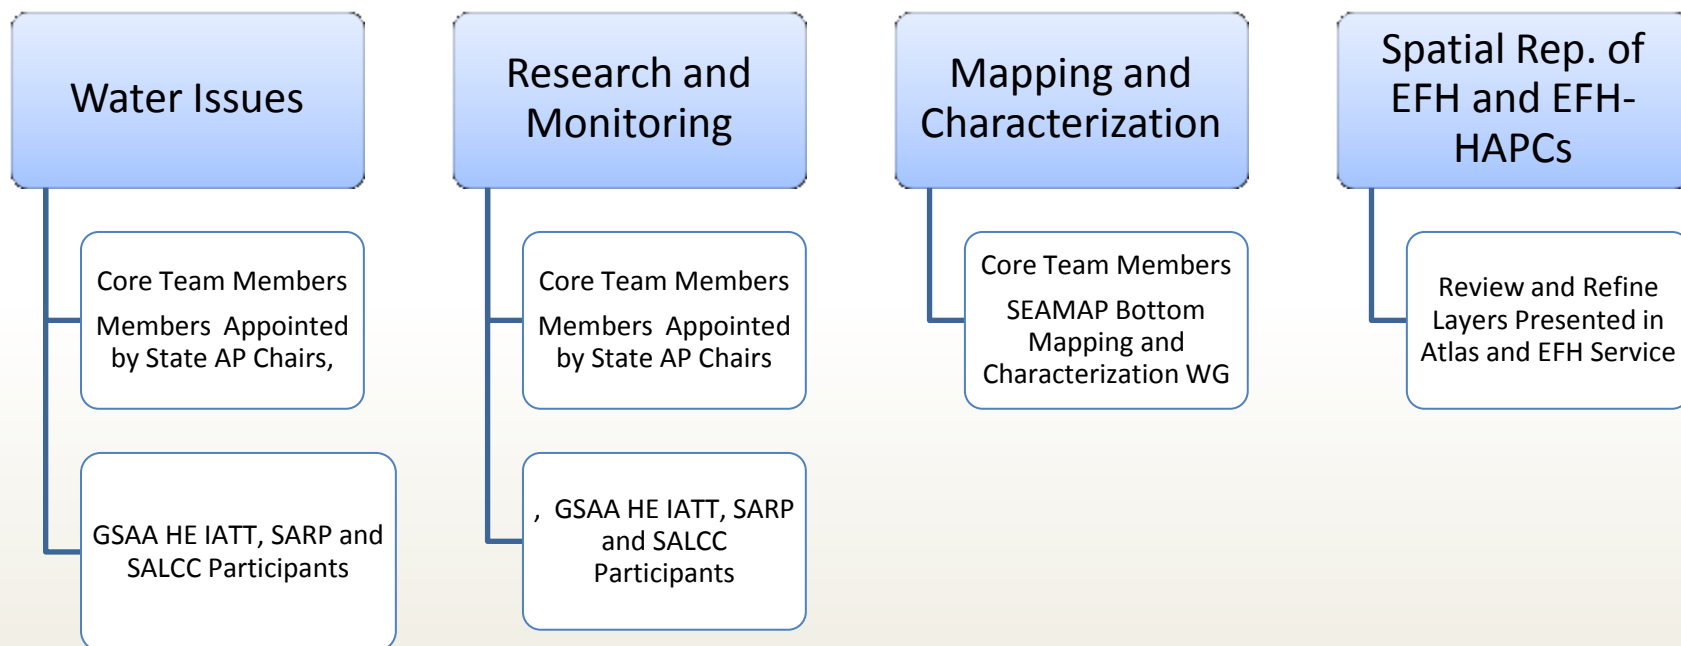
Water Issues

Core Team Members

Members Appointed by State AP Chairs,

GSAA HE IATT, SARP and SALCC Participants

Research and Monitoring

Core Team Members

Members Appointed by State AP Chairs

, GSAA HE IATT, SARP and SALCC Participants

Mapping and Characterization

Core Team Members

SEAMAP Bottom Mapping and Characterization WG

Spatial Rep. of EFH and EFH-HAPCs

Review and Refine Layers Presented in Atlas and EFH Service